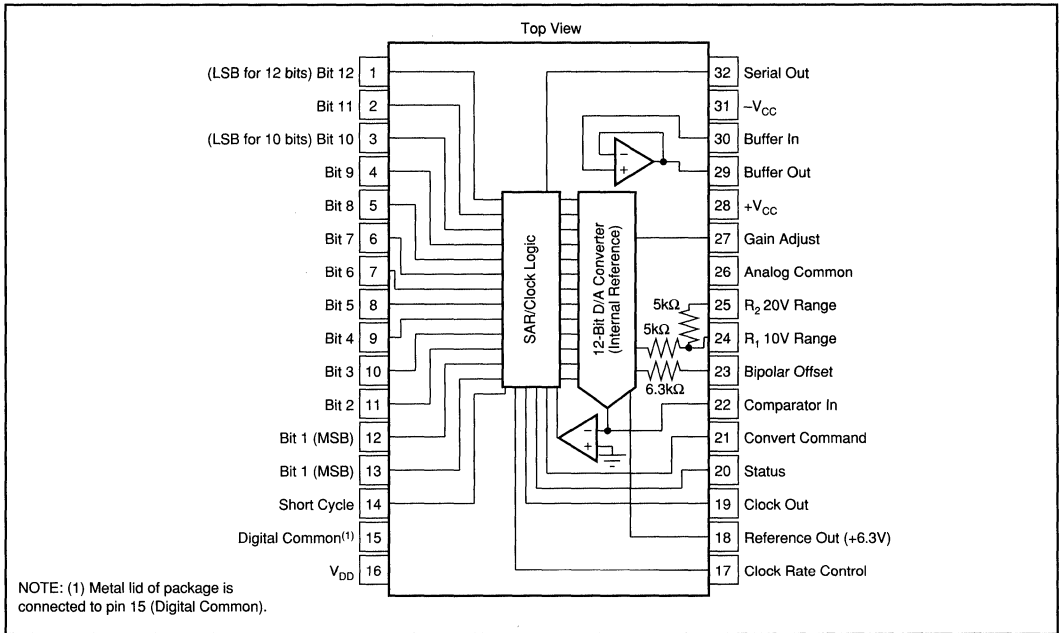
Top View

(LSB for 12 bits) Bit 12 1
Bit 11 2
(LSB for 10 bits) Bit 10 3
Bit 9 4
Bit 8 5
Bit 7 6
Bit 6 7
Bit 5 8
Bit 4 9
Bit 3 10
Bit 2 11
Bit 1 (MSB) 12
Bit 1 (MSB) 13
Short Cycle 14
Digital Common$^{(1)}$ 15
$V_{DD}$ 16

32 Serial Out
31 $-V_{CC}$
30 Buffer In
29 Buffer Out
28 $+V_{CC}$
27 Gain Adjust
26 Analog Common
25 $R_2$ 20V Range
24 $R_1$ 10V Range
23 Bipolar Offset
22 Comparator In
21 Convert Command
20 Status
19 Clock Out
18 Reference Out (+6.3V)
17 Clock Rate Control

SAR/Clock Logic

12-Bit D/A Converter (Internal Reference)

−
+

5kΩ
5kΩ
6.3kΩ

−
+

NOTE: (1) Metal lid of package is connected to pin 15 (Digital Common).